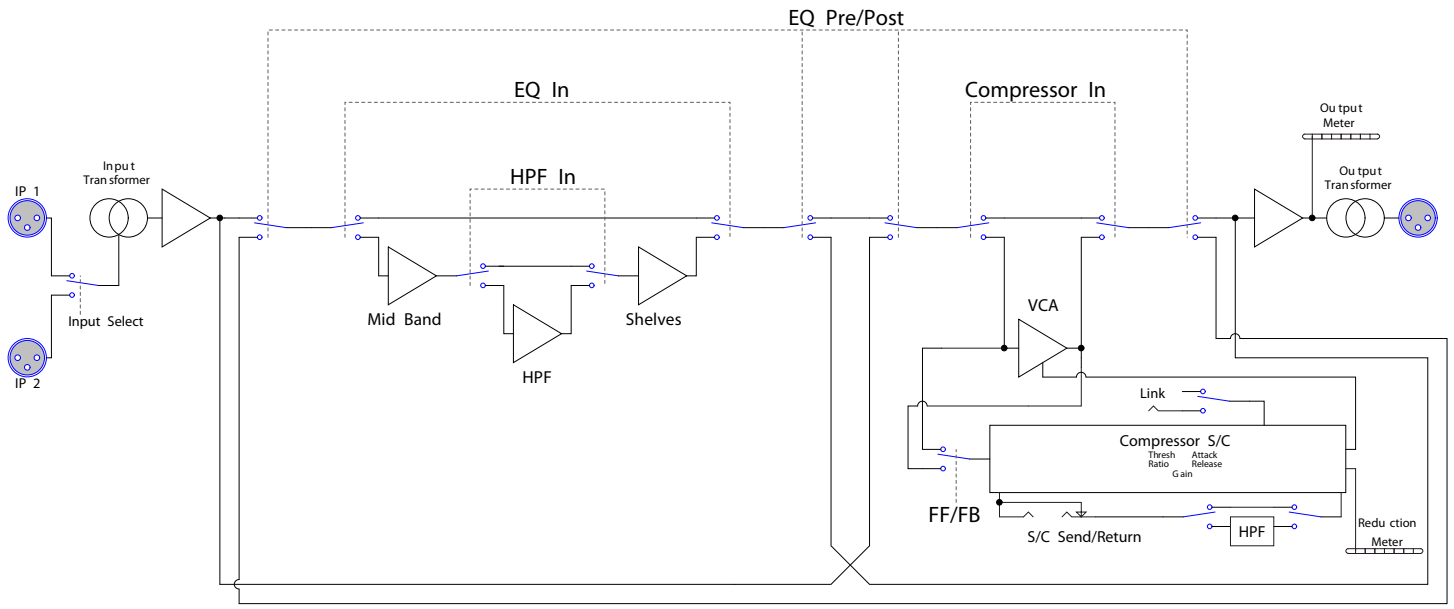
EQ Pre/Post

EQ In

Compressor In

HPF In

Input Transformer

IP 1

IP 2

Input Select

Mid Band

HPF

Shelves

VCA

Output Meter

Output Transformer

Link

Compressor S/C

Thresh
Ratio
Attack
Release
Gain

FF/FB

S/C Send/Return

HPF

Reduction Meter